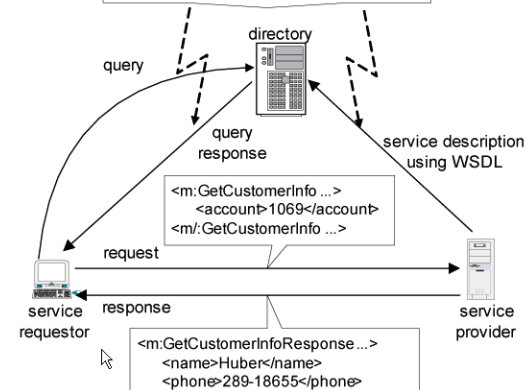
directory

query

query response

service description using WSDL

<m:GetCustomerInfo ...>
<account>1069</account>
<m/:GetCustomerInfo ...>

request

service requestor

response

service provider

<m:GetCustomerInfoResponse ...>
<name>Huber</name>
<phone>289-18655</phone>